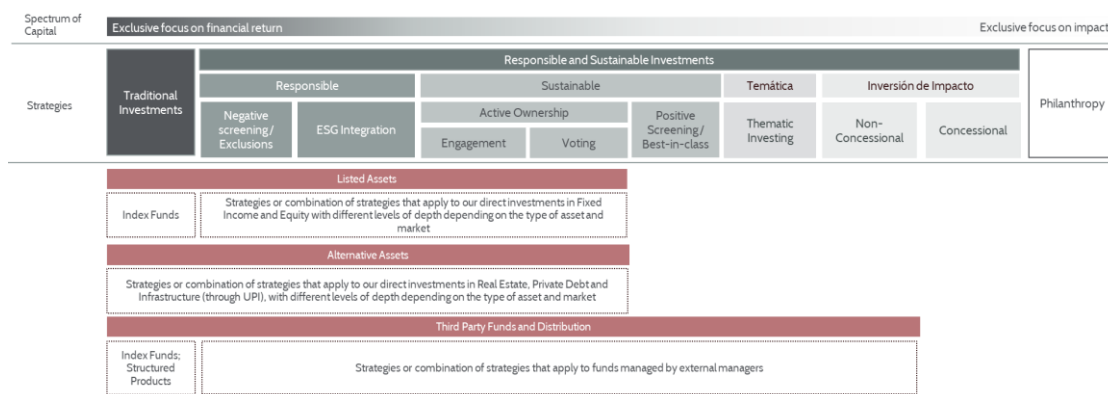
Spectrum of Capital

Exclusive focus on financial return

Exclusive focus on impact

Strategies

Traditional Investments

Responsible and Sustainable Investments

Responsible

Negative screening/ Exclusions

ESG Integration

Sustainable

Active Ownership

Engagement

Voting

Positive Screening/ Best-in-class

Temática

Thematic Investing

Inversión de Impacto

Non-Concessional

Concessional

Philanthropy

Listed Assets

Index Funds

Strategies or combination of strategies that apply to our direct investments in Fixed Income and Equity with different levels of depth depending on the type of asset and market

Alternative Assets

Strategies or combination of strategies that apply to our direct investments in Real Estate, Private Debt and Infrastructure (through UPI), with different levels of depth depending on the type of asset and market

Third Party Funds and Distribution

Index Funds; Structured Products

Strategies or combination of strategies that apply to funds managed by external managers